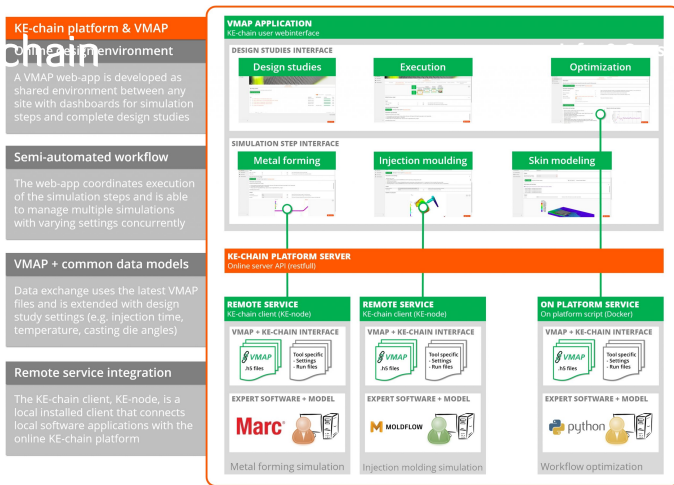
KE-chain platform & VMAP

chain

Online design environment

A VMAP web-app is developed as shared environment between any site with dashboards for simulation steps and complete design studies

Semi-automated workflow

The web-app coordinates execution of the simulation steps and is able to manage multiple simulations with varying settings concurrently

VMAP + common data models

Data exchange uses the latest VMAP files and is extended with design study settings (e.g. injection time, temperature, casting die angles)

Remote service integration

The KE-chain client, KE-node, is a local installed client that connects local software applications with the online KE-chain platform

VMAP APPLICATION
KE-chain user webinterface

DESIGN STUDIES INTERFACE

Design studies

Execution

Optimization

SIMULATION STEP INTERFACE

Metal forming

Injection moulding

Skin modeling

KE-CHAIN PLATFORM SERVER
Online server API (restfull)

REMOTE SERVICE
KE-chain client (KE-node)

VMAP + KE-CHAIN INTERFACE

VMAP
.h5 files

Tool specific
- Settings
- Run files

EXPERT SOFTWARE + MODEL

Marc

Metal forming simulation

REMOTE SERVICE
KE-chain client (KE-node)

VMAP + KE-CHAIN INTERFACE

VMAP
.h5 files

Tool specific
- Settings
- Run files

EXPERT SOFTWARE + MODEL

MOLDFLOW

Injection molding simulation

ON PLATFORM SERVICE
On platform script (Docker)

VMAP + KE-CHAIN INTERFACE

VMAP
.h5 files

Tool specific
- Settings
- Run files

EXPERT SOFTWARE + MODEL

python

Workflow optimization